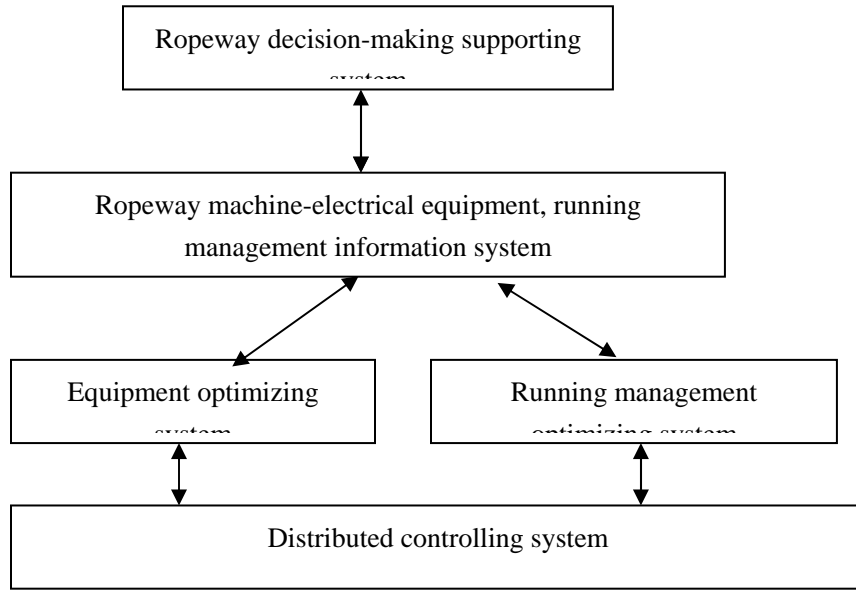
Ropeway decision-making supporting system

Ropeway machine-electrical equipment, running management information system

Equipment optimizing system

Running management optimizing system

Distributed controlling system